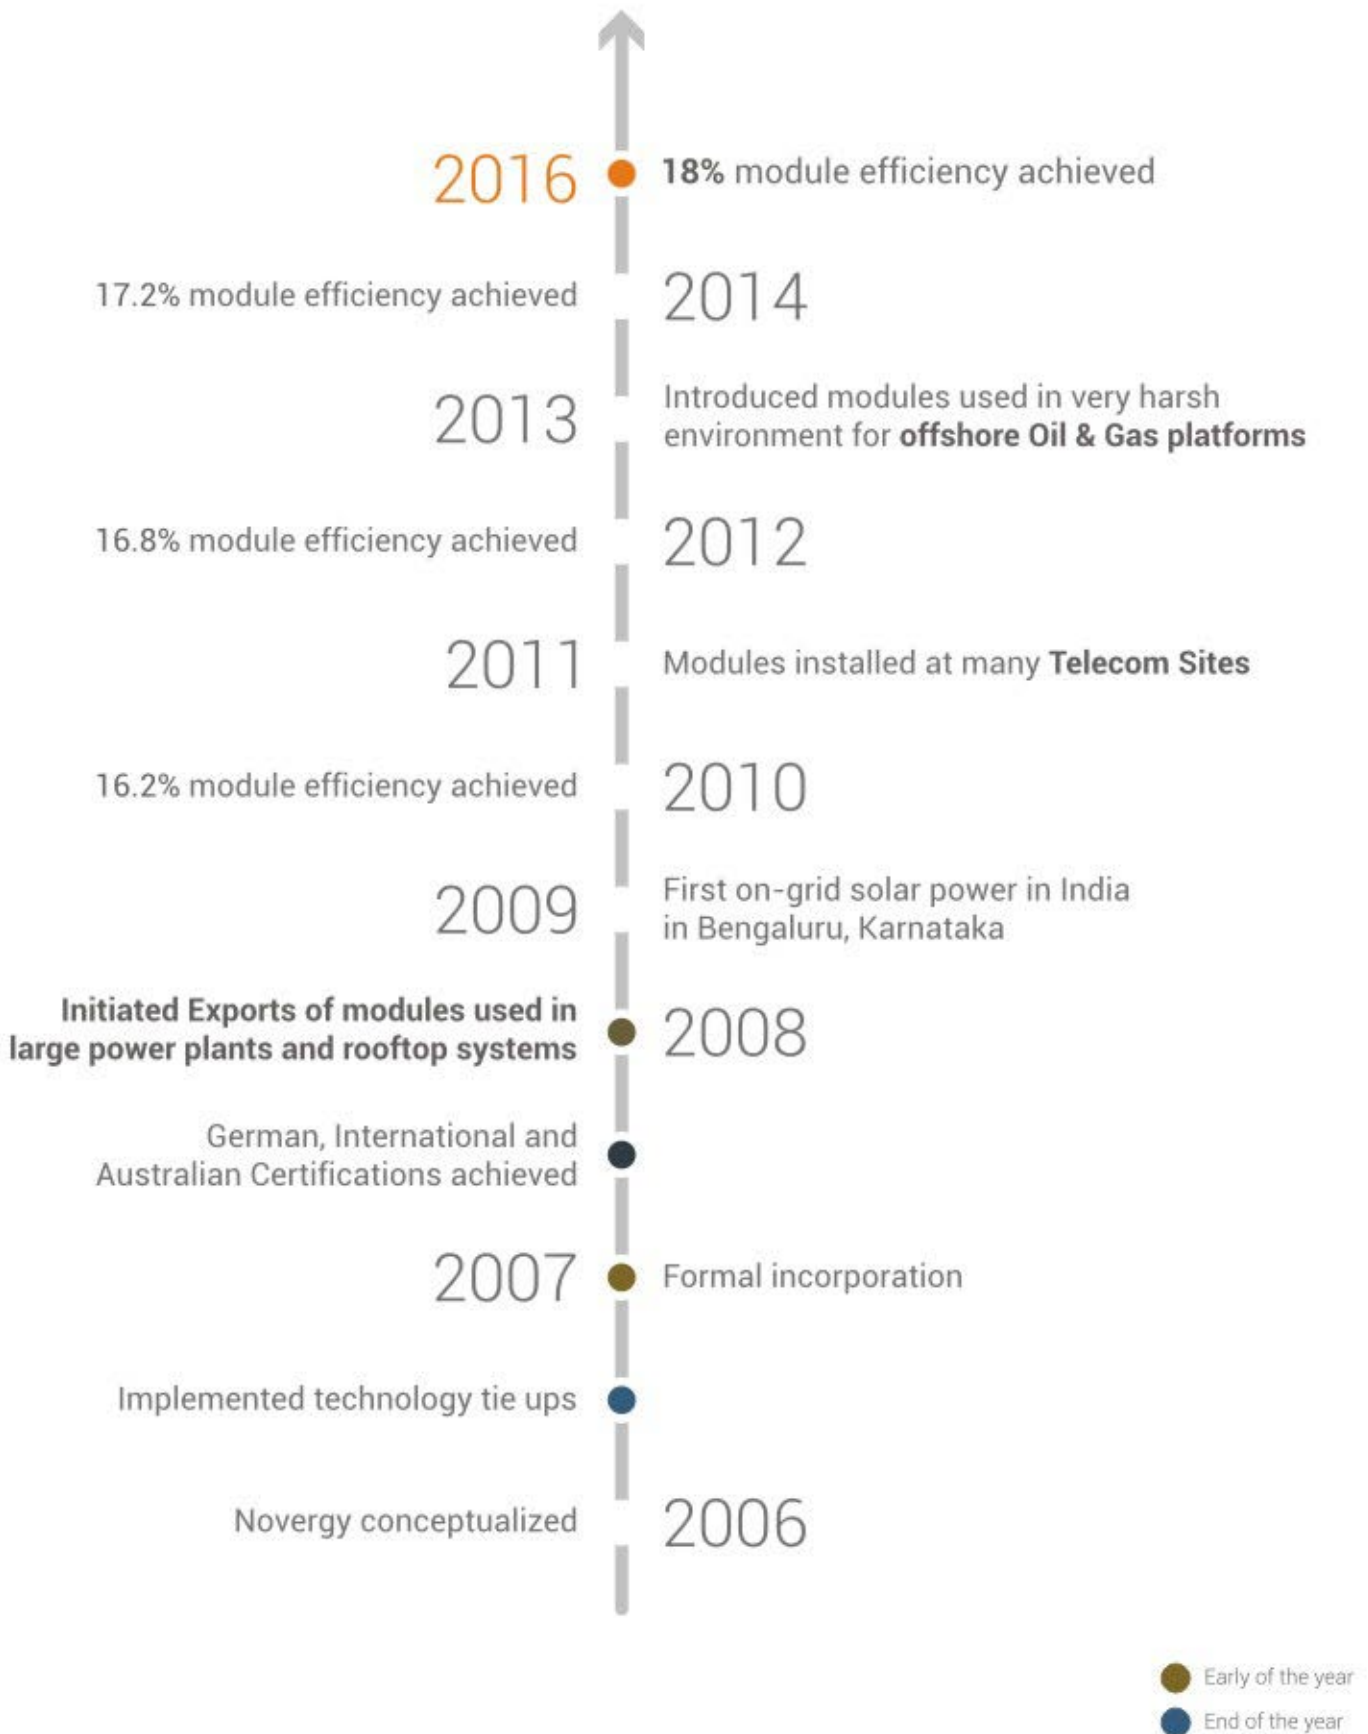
2016 **18%** module efficiency achieved

17.2% module efficiency achieved 2014

2013 Introduced modules used in very harsh environment for **offshore Oil & Gas platforms**

16.8% module efficiency achieved 2012

2011 Modules installed at many **Telecom Sites**

16.2% module efficiency achieved 2010

2009 First on-grid solar power in India in Bengaluru, Karnataka

**Initiated Exports of modules used in large power plants and rooftop systems** 2008

German, International and Australian Certifications achieved

2007 Formal incorporation

Implemented technology tie ups

Novergy conceptualized 2006

Early of the year
End of the year